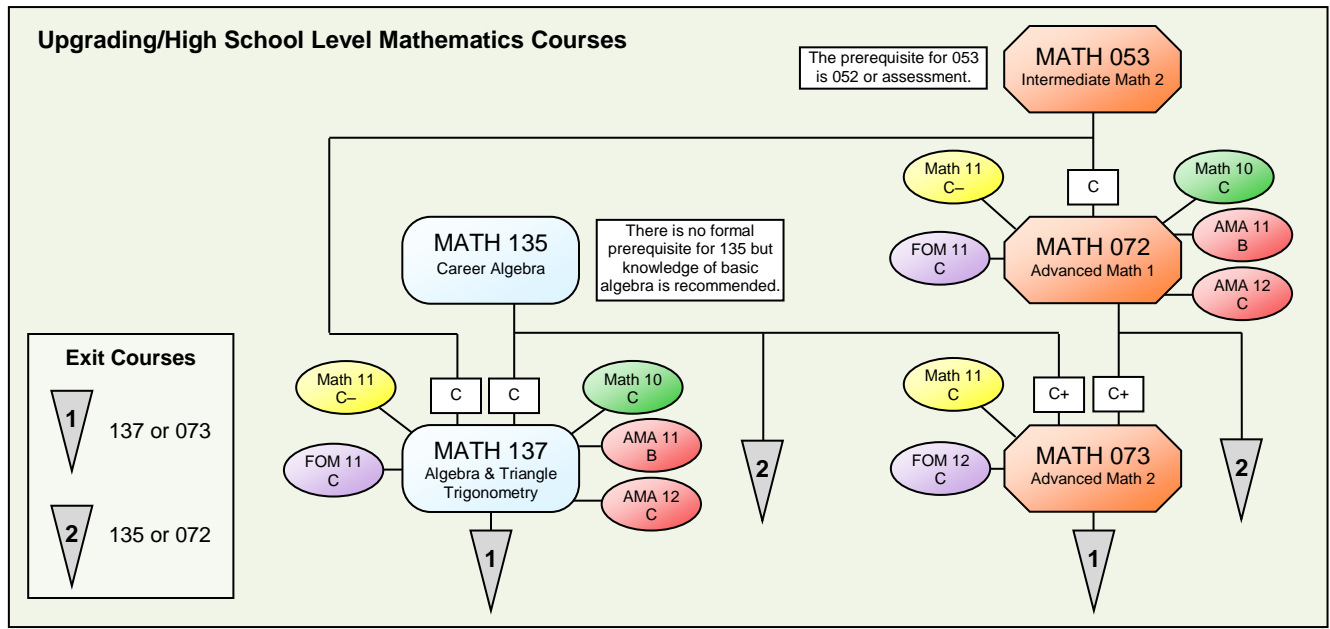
Upgrading/High School Level Mathematics Courses

The prerequisite for 053 is 052 or assessment.

MATH 053
Intermediate Math 2

C

Math 11
C–

Math 10
C

FOM 11
C

MATH 072
Advanced Math 1

AMA 11
B

AMA 12
C

MATH 135
Career Algebra

There is no formal prerequisite for 135 but knowledge of basic algebra is recommended.

Exit Courses

1 137 or 073

2 135 or 072

C C

Math 11
C–

Math 10
C

FOM 11
C

MATH 137
Algebra & Triangle Trigonometry

AMA 11
B

AMA 12
C

1

2

Math 11
C

C+ C+

FOM 12
C

MATH 073
Advanced Math 2

2

1